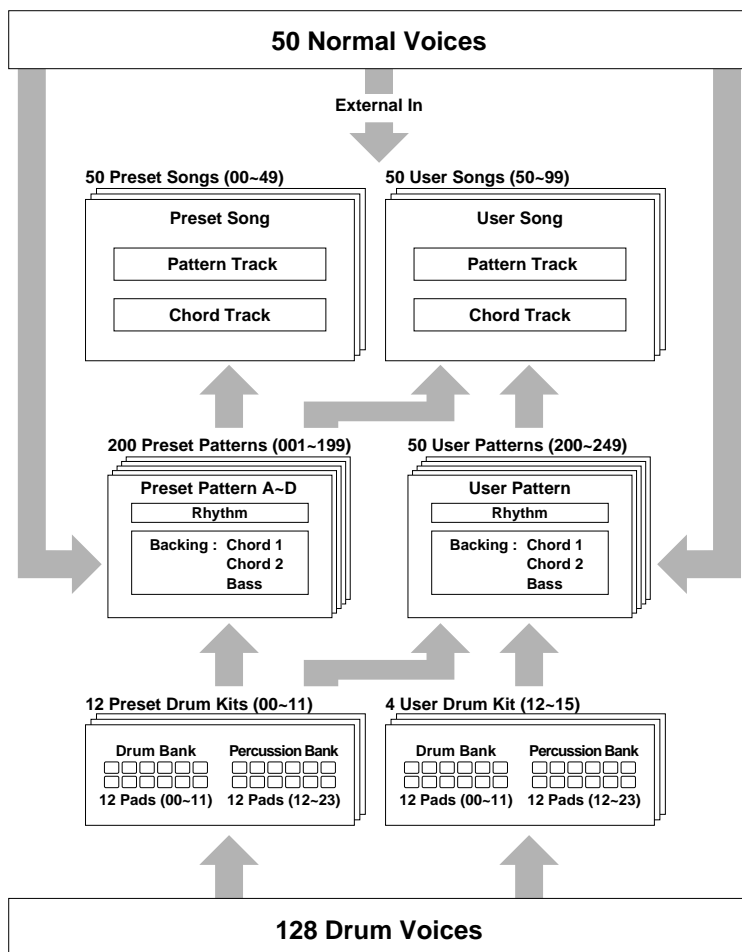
50 Normal Voices

External In

50 Preset Songs (00~49)

Preset Song

Pattern Track

Chord Track

50 User Songs (50~99)

User Song

Pattern Track

Chord Track

200 Preset Patterns (001~199)

Preset Pattern A~D

Rhythm

Backing : Chord 1
Chord 2
Bass

50 User Patterns (200~249)

User Pattern

Rhythm

Backing : Chord 1
Chord 2
Bass

12 Preset Drum Kits (00~11)

Drum Bank

12 Pads (00~11)

Percussion Bank

12 Pads (12~23)

4 User Drum Kit (12~15)

Drum Bank

12 Pads (00~11)

Percussion Bank

12 Pads (12~23)

128 Drum Voices